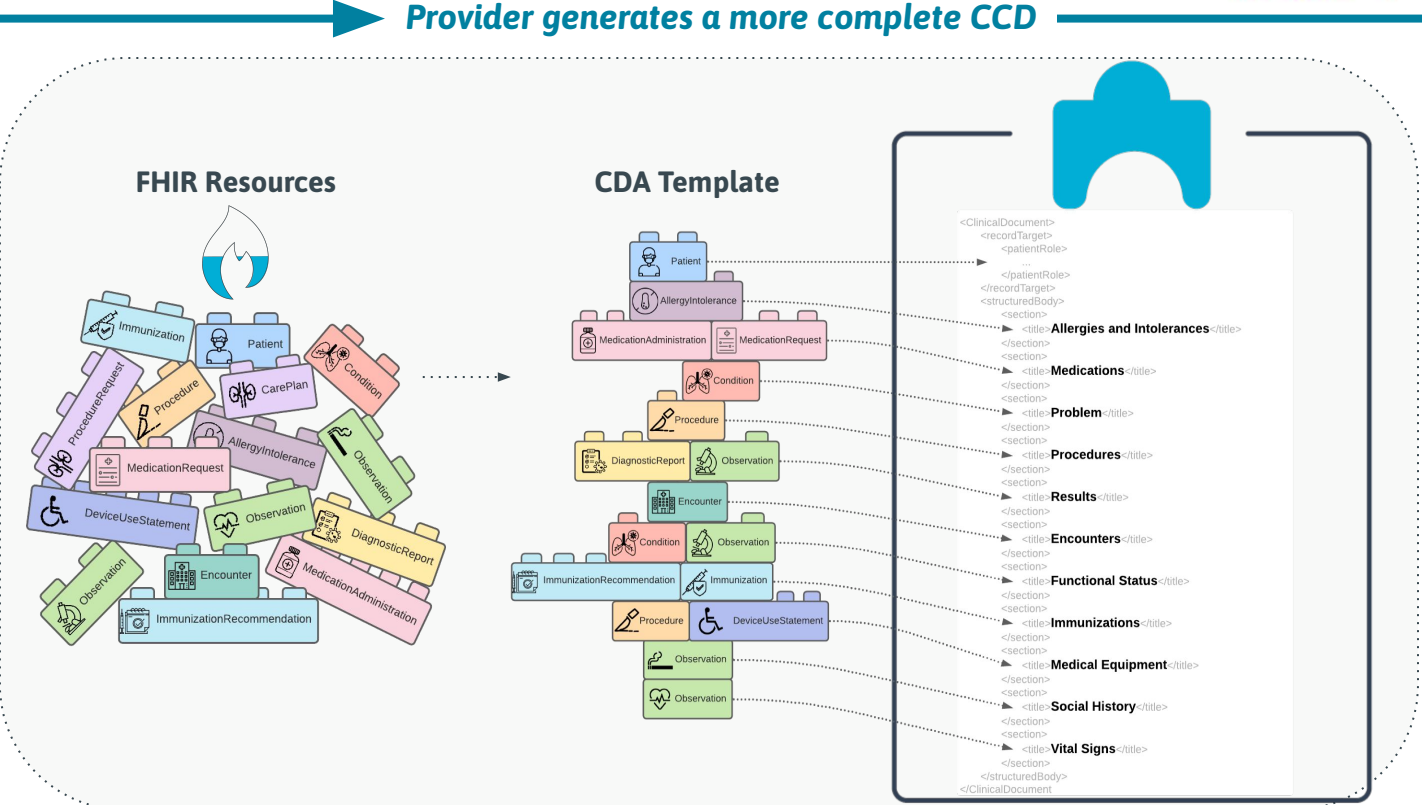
Provider generates a more complete CCD

FHIR Resources

Immunization
Patient
ProcedureRequest
Procedure
CarePlan
Condition
AllergyIntolerance
MedicationRequest
Observation
DeviceUseStatement
Observation
DiagnosticReport
Encounter
Observation
MedicationAdministration
ImmunizationRecommendation

CDA Template

Patient
AllergyIntolerance
MedicationAdministration
MedicationRequest
Condition
Procedure
DiagnosticReport
Observation
Encounter
Condition
Observation
ImmunizationRecommendation
Immunization
Procedure
DeviceUseStatement
Observation
Observation

<ClinicalDocument>
<recordTarget>
<patientRole>
...
</patientRole>
</recordTarget>
<structuredBody>
<section>
<title>Allergies and Intolerances</title>
</section>
<section>
<title>Medications</title>
</section>
<section>
<title>Problem</title>
</section>
<section>
<title>Procedures</title>
</section>
<section>
<title>Results</title>
</section>
<section>
<title>Encounters</title>
</section>
<section>
<title>Functional Status</title>
</section>
<section>
<title>Immunizations</title>
</section>
<section>
<title>Medical Equipment</title>
</section>
<section>
<title>Social History</title>
</section>
<section>
<title>Vital Signs</title>
</section>
</structuredBody>
</ClinicalDocument>